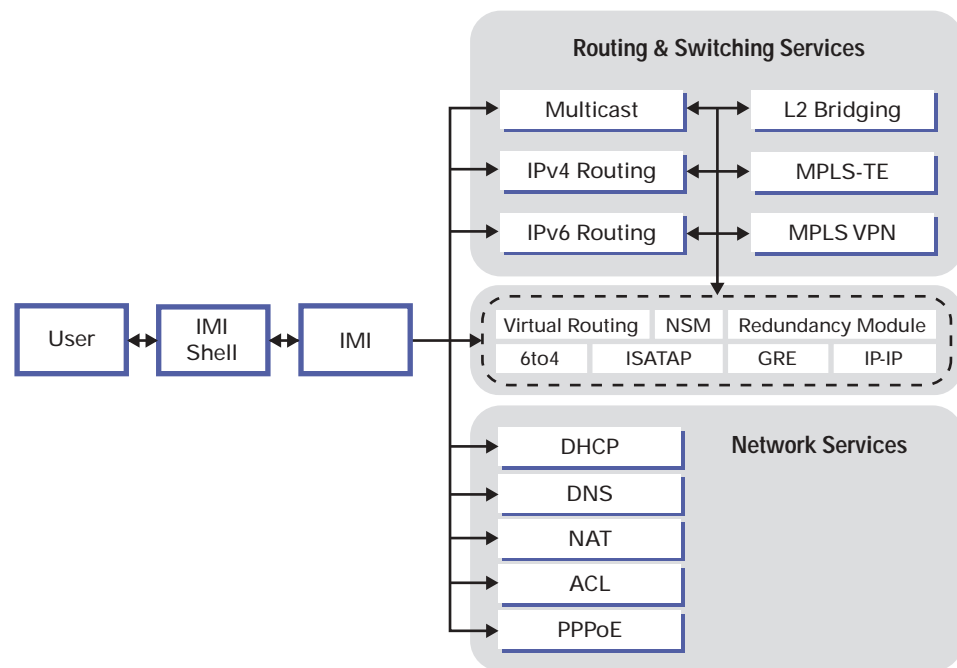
Routing & Switching Services

Multicast

L2 Bridging

IPv4 Routing

MPLS-TE

IPv6 Routing

MPLS VPN

User

IMI Shell

IMI

Virtual Routing

NSM

Redundancy Module

6to4

ISATAP

GRE

IP-IP

DHCP

Network Services

DNS

NAT

ACL

PPPoE